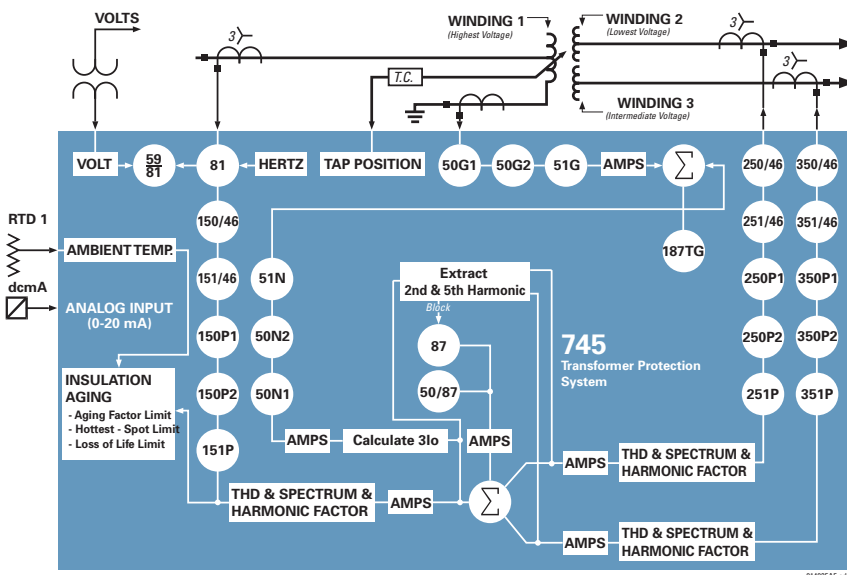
VOLTS

3

WINDING 1
(Highest Voltage)

WINDING 2
(Lowest Voltage)

3

3

T.C.

WINDING 3
(Intermediate Voltage)

VOLT

$\frac{59}{81}$

81

HERTZ

TAP POSITION

50G1

50G2

51G

AMPS

$\sum$

250/46

350/46

150/46

251/46

351/46

RTD 1

AMBIENT TEMP.

187TG

151/46

51N

Extract
2nd & 5th Harmonic

250P1

350P1

dcmA

ANALOG INPUT
(0-20 mA)

Block

150P1

50N2

87

250P2

350P2

745
Transformer Protection System

INSULATION AGING
- Aging Factor Limit
- Hottest - Spot Limit
- Loss of Life Limit

150P2

50N1

50/87

251P

351P

AMPS

Calculate 3Io

AMPS

151P

AMPS

THD & SPECTRUM & HARMONIC FACTOR

THD & SPECTRUM & HARMONIC FACTOR

AMPS

$\sum$

AMPS

THD & SPECTRUM & HARMONIC FACTOR